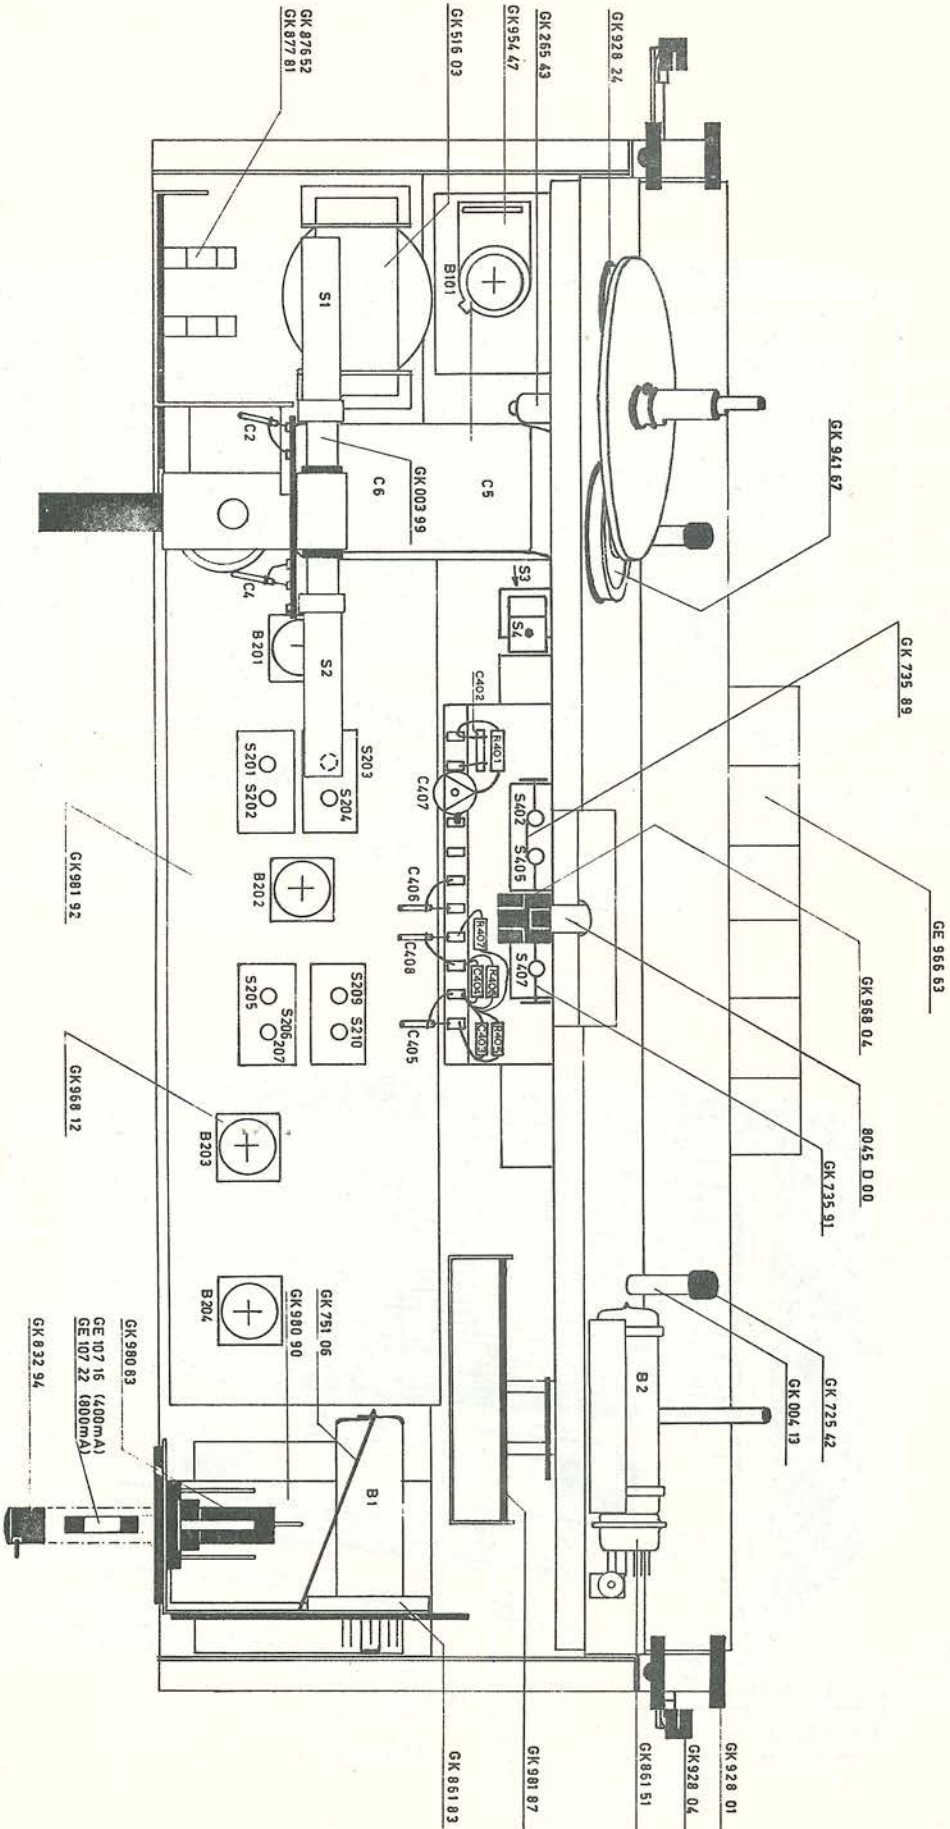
GK 876 52
GK 877 81
GK 516 03
GK 954 47
GK 265 43
GK 928 24
GK 941 67
GK 735 89
GE 966 63
GK 968 04
8045 D 00
GK 735 91
GK 725 42
GK 004 13
GK 928 01
GK 928 04
GK 861 51
GK 981 87
GK 861 83
GK 832 94
GK 980 83
GE 107 16 (400mA)
GE 107 22 (800mA)
GK 751 06
GK 980 90
GK 968 12
GK 981 92
GK 003 99
S1
B101
C2
C6
C5
C4
B201
S2
S3
S4
C402
R401
C407
S402
S405
S203
S204
S201 S202
B202
C406
C408
R407
R406
C404
S407
R405
C403
C405
S209 S210
S205
S206
207
B203
B204
B1
B2